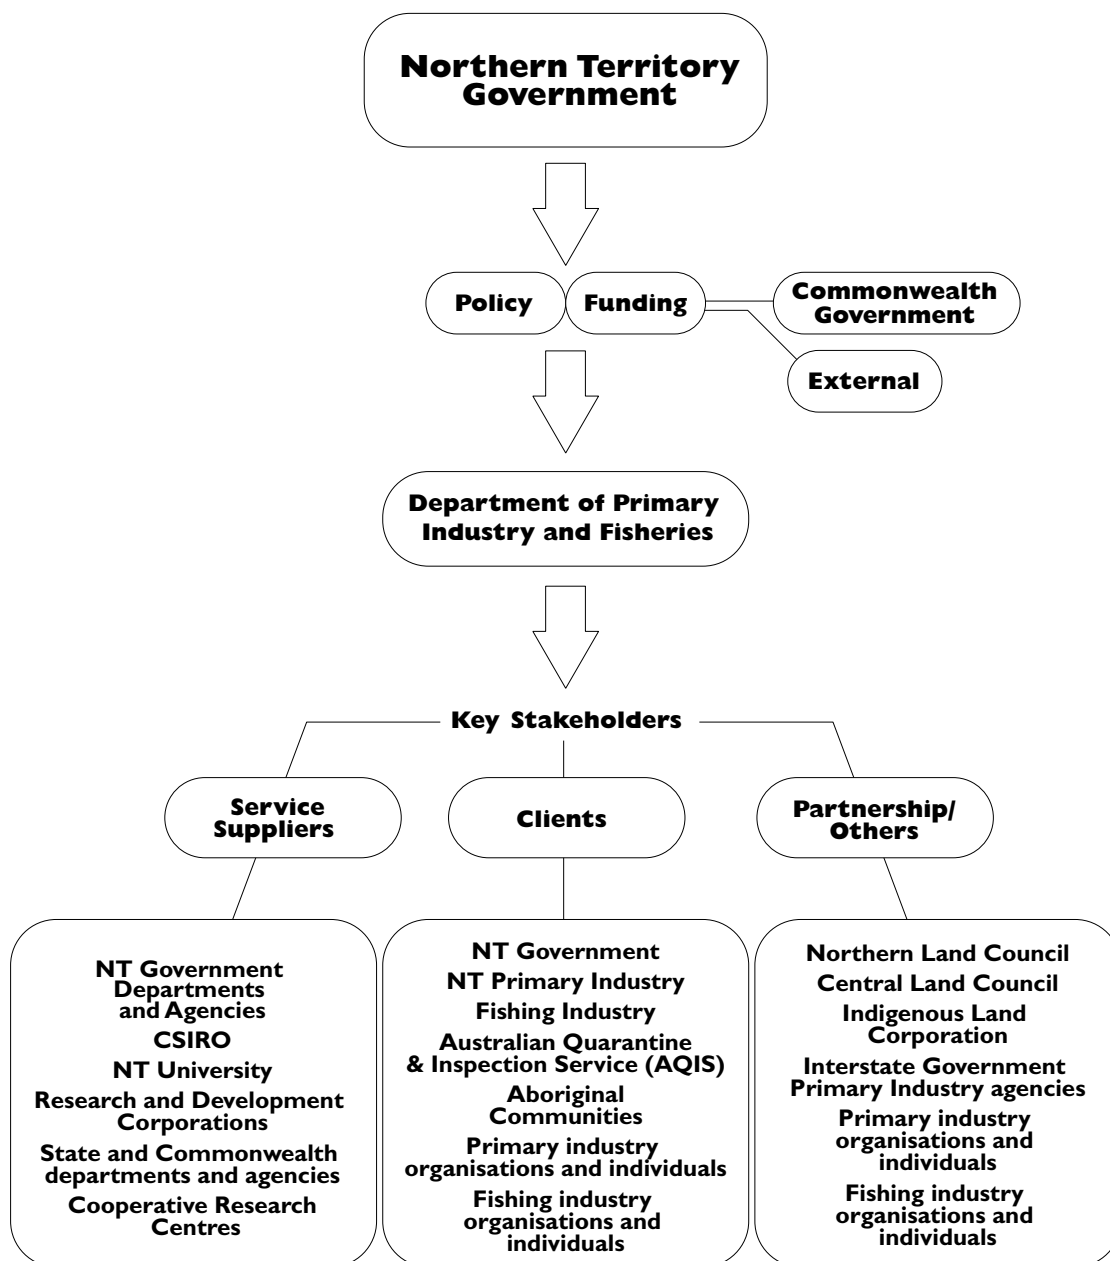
Northern Territory Government

Policy

Funding

Commonwealth Government

External

Department of Primary Industry and Fisheries

Key Stakeholders

Service Suppliers

Clients

Partnership/ Others

NT Government Departments and Agencies
CSIRO
NT University
Research and Development Corporations
State and Commonwealth departments and agencies
Cooperative Research Centres

NT Government
NT Primary Industry
Fishing Industry
Australian Quarantine & Inspection Service (AQIS)
Aboriginal Communities
Primary industry organisations and individuals
Fishing industry organisations and individuals

Northern Land Council
Central Land Council
Indigenous Land Corporation
Interstate Government Primary Industry agencies
Primary industry organisations and individuals
Fishing industry organisations and individuals